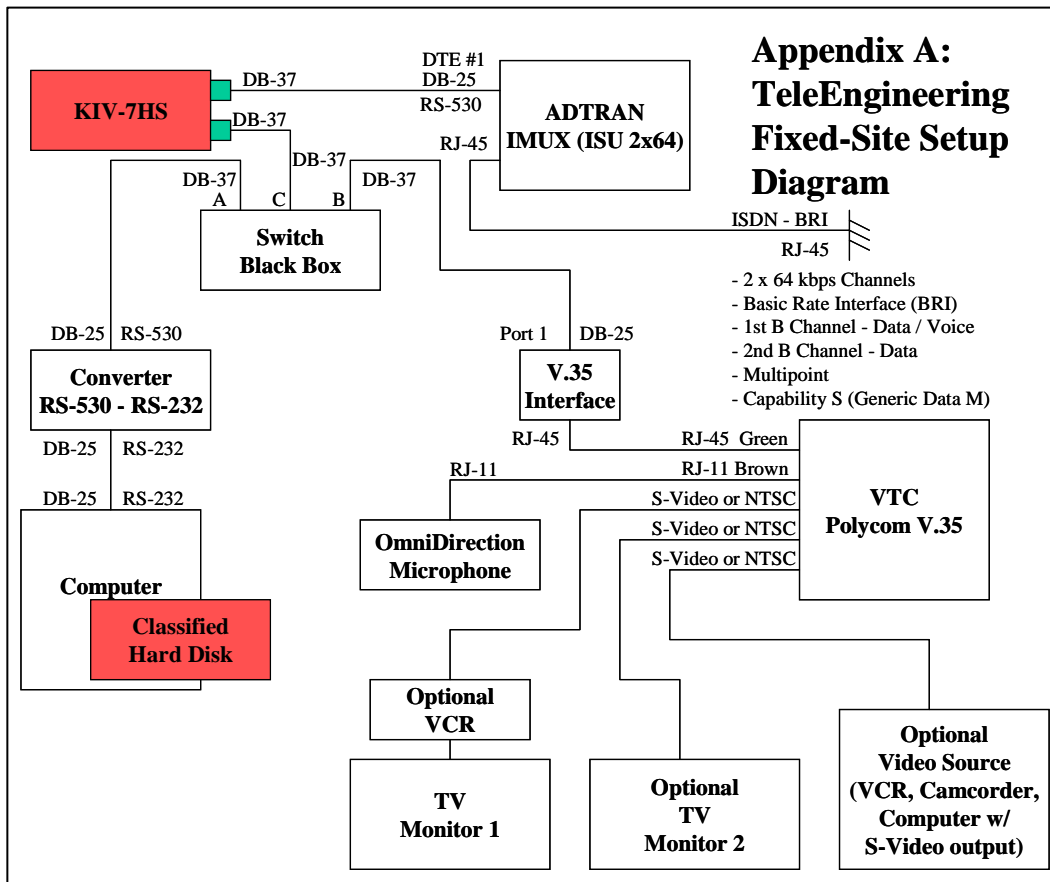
Appendix A:
TeleEngineering
Fixed-Site Setup
Diagram

KIV-7HS

DB-37

DTE #1
DB-25
RS-530

ADTRAN
IMUX (ISU 2x64)

DB-37

DB-37

RJ-45

DB-37
A

C

B

DB-37

Switch
Black Box

ISDN - BRI

RJ-45

- 2 x 64 kbps Channels
- Basic Rate Interface (BRI)
- 1st B Channel - Data / Voice
- 2nd B Channel - Data
- Multipoint
- Capability S (Generic Data M)

DB-25 RS-530

Converter
RS-530 - RS-232

DB-25 RS-232

DB-25 RS-232

Computer

Classified
Hard Disk

Port 1 DB-25

V.35
Interface

RJ-45

RJ-45 Green

RJ-11

RJ-11 Brown

S-Video or NTSC

S-Video or NTSC

S-Video or NTSC

OmniDirection
Microphone

VTC
Polycom V.35

Optional
VCR

TV
Monitor 1

Optional
TV
Monitor 2

Optional
Video Source
(VCR, Camcorder,
Computer w/
S-Video output)